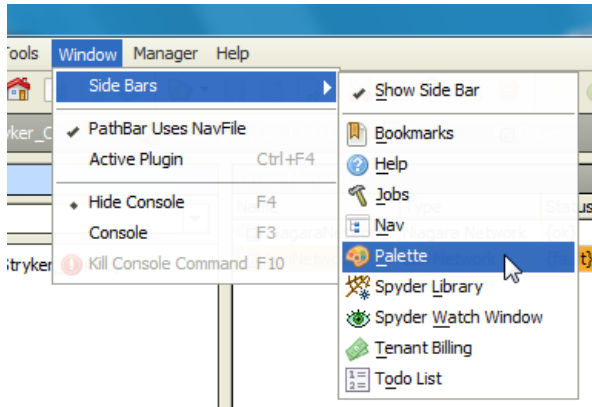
Tools Window Manager Help

Side Bars
PathBar Uses NavFile
Active Plugin Ctrl+F4
Hide Console F4
Console F3
Kill Console Command F10

Show Side Bar
Bookmarks
Help
Jobs
Nav
Palette
Spyder Library
Spyder Watch Window
Tenant Billing
Todo List

yker_C
Stryker
Name
Type
Status
Niagara Network
{ok}